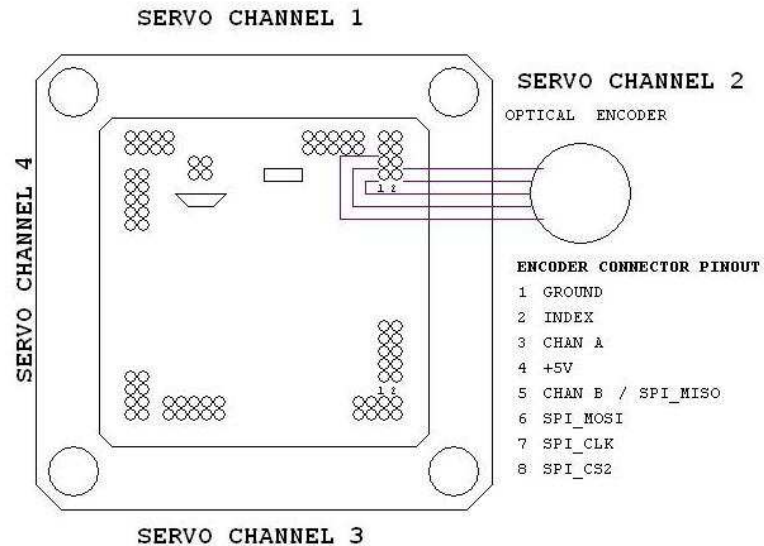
SERVO CHANNEL 1

SERVO CHANNEL 2

OPTICAL ENCODER

SERVO CHANNEL 4

1 2

1 2

ENCODER CONNECTOR PINOUT
1 GROUND
2 INDEX
3 CHAN A
4 +5V
5 CHAN B / SPI_MISO
6 SPI_MOSI
7 SPI_CLK
8 SPI_CS2

SERVO CHANNEL 3